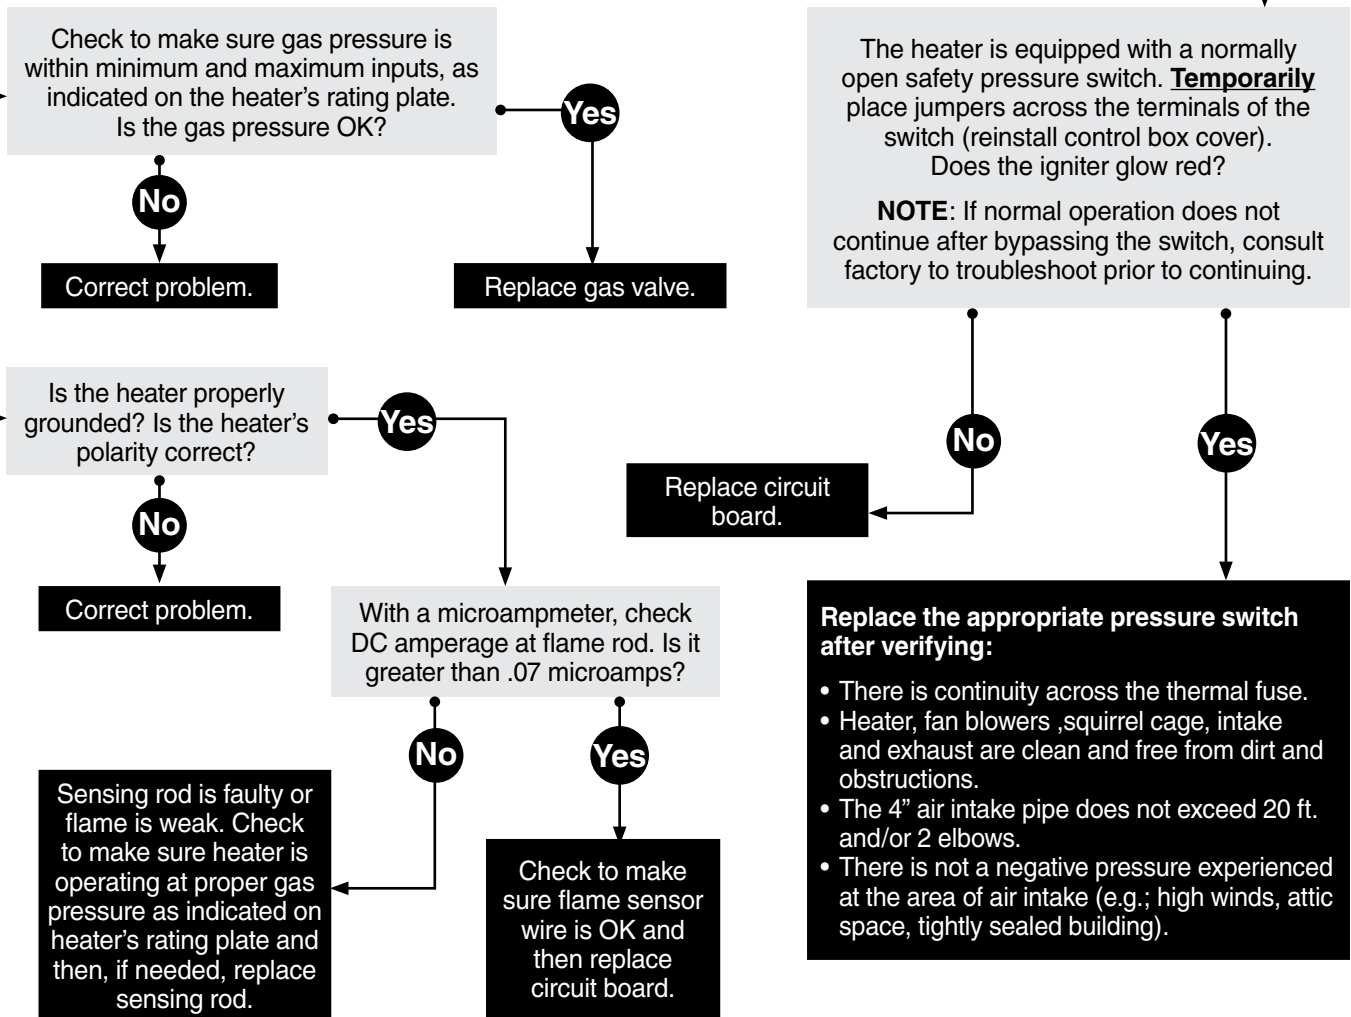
Check to make sure gas pressure is within minimum and maximum inputs, as indicated on the heater's rating plate. Is the gas pressure OK?

Yes

Replace gas valve.

No

Correct problem.

Is the heater properly grounded? Is the heater's polarity correct?

Yes

No

Correct problem.

With a microampmeter, check DC amperage at flame rod. Is it greater than .07 microamps?

No

Sensing rod is faulty or flame is weak. Check to make sure heater is operating at proper gas pressure as indicated on heater's rating plate and then, if needed, replace sensing rod.

Yes

Check to make sure flame sensor wire is OK and then replace circuit board.

The heater is equipped with a normally open safety pressure switch. **Temporarily** place jumpers across the terminals of the switch (reinstall control box cover). Does the igniter glow red?

**NOTE**: If normal operation does not continue after bypassing the switch, consult factory to troubleshoot prior to continuing.

No

Replace circuit board.

Yes

**Replace the appropriate pressure switch after verifying:**

• There is continuity across the thermal fuse.
• Heater, fan blowers ,squirrel cage, intake and exhaust are clean and free from dirt and obstructions.
• The 4" air intake pipe does not exceed 20 ft. and/or 2 elbows.
• There is not a negative pressure experienced at the area of air intake (e.g.; high winds, attic space, tightly sealed building).